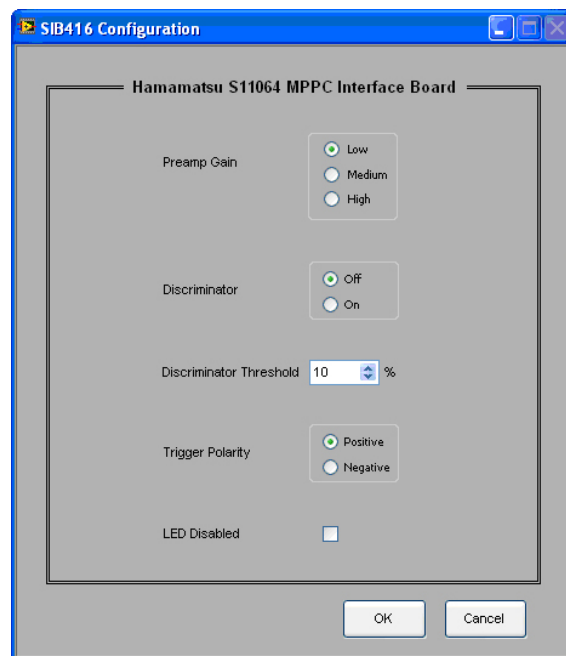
SIB416 Configuration

Hamamatsu S11064 MPPC Interface Board

Preamp Gain
Low
Medium
High

Discriminator
Off
On

Discriminator Threshold 10 %

Trigger Polarity
Positive
Negative

LED Disabled

OK
Cancel